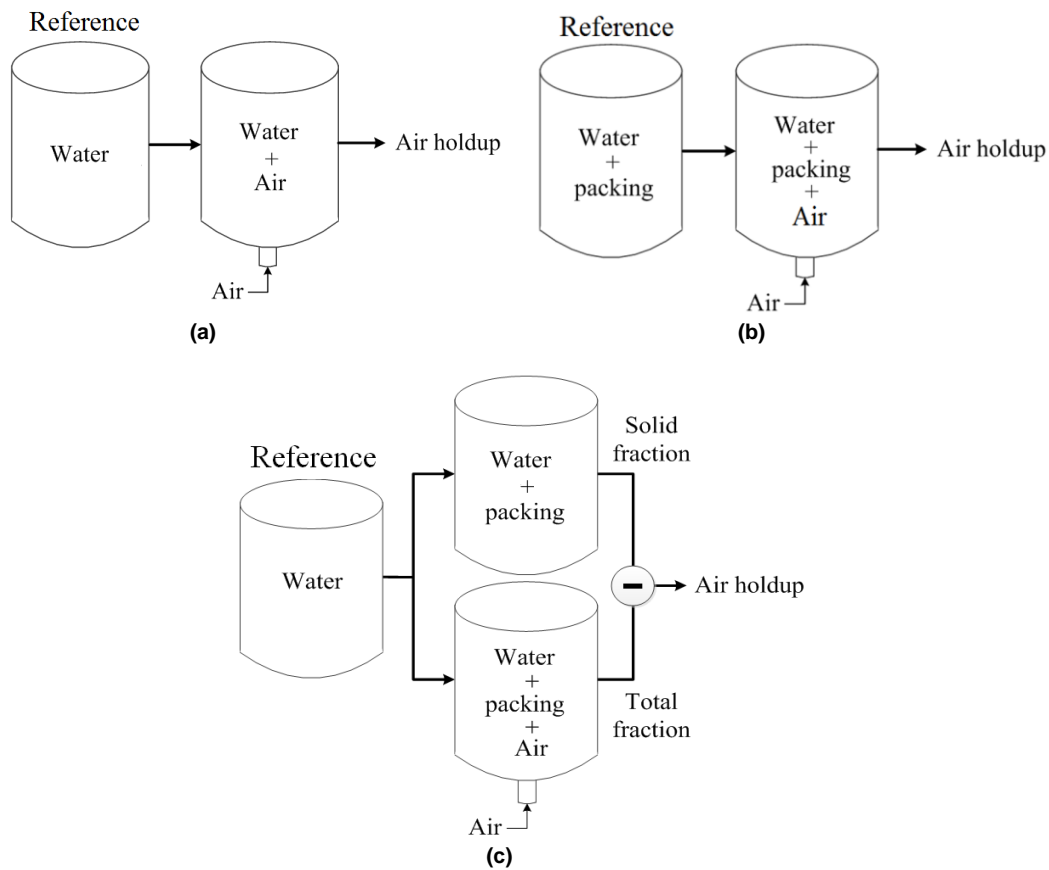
Reference

Water

Water
+
Air

Air holdup

Air

(a)

Reference

Water
+
packing

Water
+
packing
+
Air

Air holdup

Air

(b)

Reference

Water

Water
+
packing

Solid fraction

Water
+
packing
+
Air

Total fraction

−

Air holdup

Air

(c)